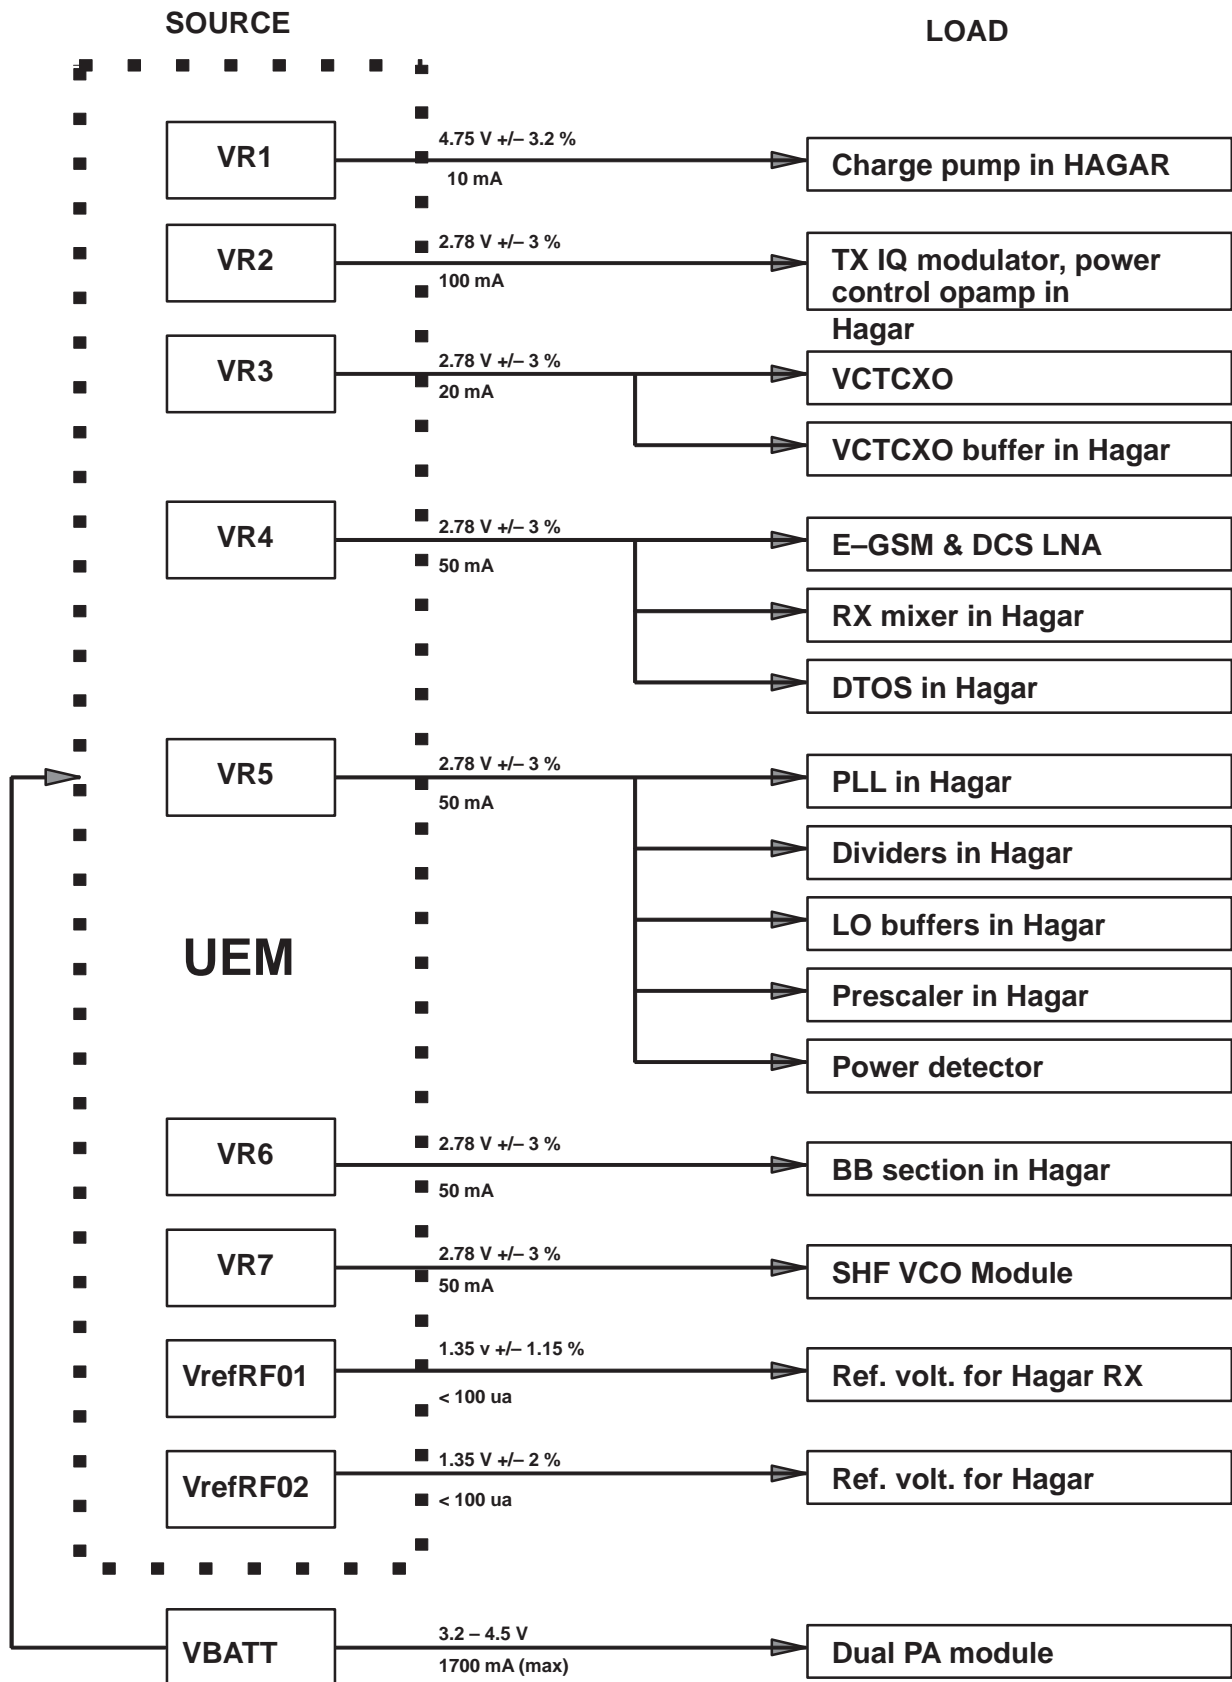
SOURCE

LOAD

VR1
4.75 V +/– 3.2 %
10 mA
Charge pump in HAGAR

VR2
2.78 V +/– 3 %
100 mA
TX IQ modulator, power control opamp in Hagar

VR3
2.78 V +/– 3 %
20 mA
VCTCXO
VCTCXO buffer in Hagar

VR4
2.78 V +/– 3 %
50 mA
E–GSM & DCS LNA
RX mixer in Hagar
DTOS in Hagar

VR5
2.78 V +/– 3 %
50 mA
PLL in Hagar
Dividers in Hagar
LO buffers in Hagar
Prescaler in Hagar
Power detector

UEM

VR6
2.78 V +/– 3 %
50 mA
BB section in Hagar

VR7
2.78 V +/– 3 %
50 mA
SHF VCO Module

VrefRF01
1.35 v +/– 1.15 %
< 100 ua
Ref. volt. for Hagar RX

VrefRF02
1.35 V +/– 2 %
< 100 ua
Ref. volt. for Hagar

VBATT
3.2 – 4.5 V
1700 mA (max)
Dual PA module